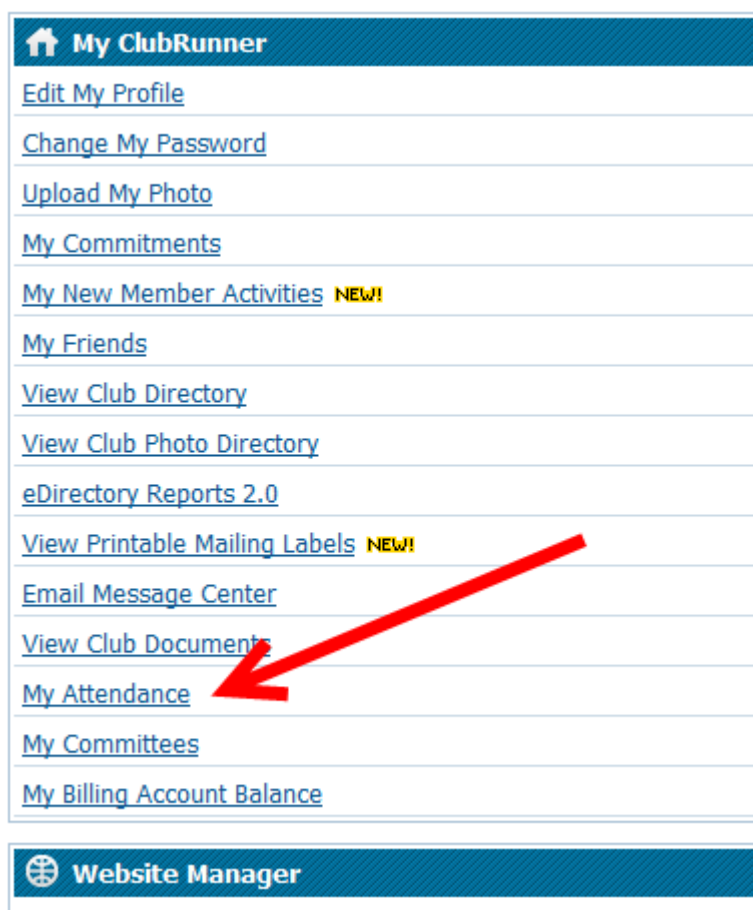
My ClubRunner

Edit My Profile

Change My Password

Upload My Photo

My Commitments

My New Member Activities NEW!

My Friends

View Club Directory

View Club Photo Directory

eDirectory Reports 2.0

View Printable Mailing Labels NEW!

Email Message Center

View Club Documents

My Attendance

My Committees

My Billing Account Balance

Website Manager